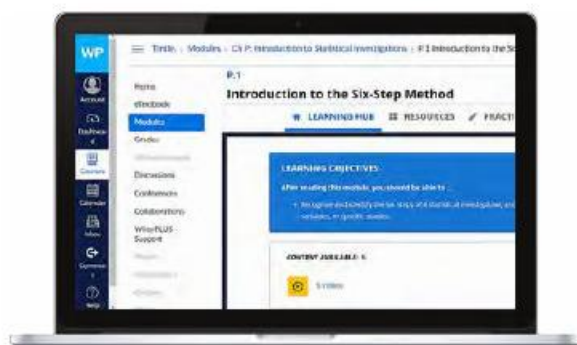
WP

Account

Dashboard

Courses

Calendar

Inbox

Commons

Help

Title › Modules › Ch P: Introduction to Statistical Investigations › P.1 Introduction to the Si

Home

eTextbook

Modules

Grades

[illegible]

Discussions

Conferences

Collaborations

WileyPLUS Support

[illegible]

P.1

Introduction to the Six-Step Method

LEARNING HUB

RESOURCES

PRACTI

LEARNING OBJECTIVES

After reading this module, you should be able to ...

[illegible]

CONTENT AVAILABLE: 1

1 video